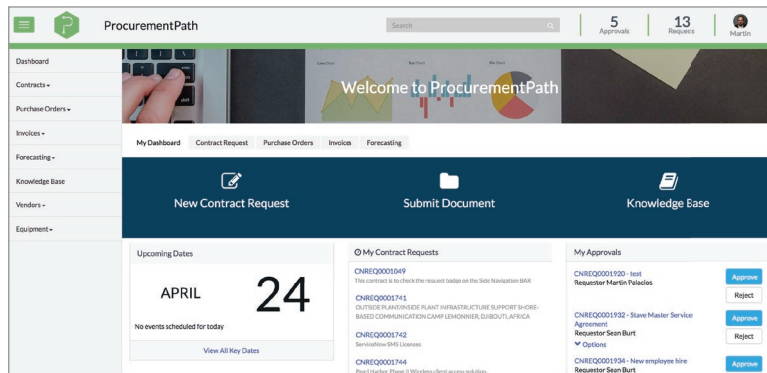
ProcurementPath

Search

5
Approvals

13
Requests

Martin

Dashboard
Contracts ▾
Purchase Orders ▾
Invoices ▾
Forecasting ▾
Knowledge Base
Vendors ▾
Equipment ▾

Welcome to ProcurementPath

My Dashboard | Contract Request | Purchase Orders | Invoices | Forecasting

New Contract Request

Submit Document

Knowledge Base

Upcoming Dates

APRIL 24

No events scheduled for today

View All Key Dates

My Contract Requests

CNREQ0001049
This contract is to check the request badge on the Side Navigation BAR

CNREQ0001741
OUTSIDE PLANT/INSIDE PLANT INFRASTRUCTURE SUPPORT SHORE-BASED COMMUNICATION CAMP LEMONNIER, DJIBOUTI, AFRICA

CNREQ0001742
ServiceNow SMS Licenses

CNREQ0001744
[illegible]

My Approvals

CNREQ0001920 - test
Requestor Martin Palacios

Approve
Reject

CNREQ0001932 - Stave Master Service Agreement
Requestor Sean Burt
Options

Approve
Reject

CNREQ0001934 - New employee hire
Requestor Sean Burt

Approve